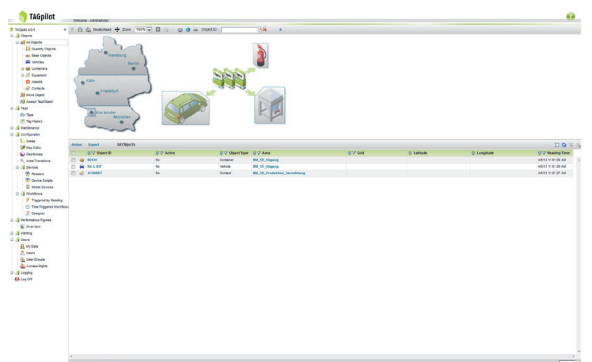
TAGpilot

Welcome : Administrator

Zoom 100% Object ID

TAGpilot 4.0.0
Welcome
All Objects
Quantity Objects
Silver Objects
Vehicles
Containers
Equipment
Assets
Contacts
Issue Objects
Assign Tag/Object
Tags
Tag History
Maintenance
Configuration
Areas
Map Editor
Dashboards
Area Transitions
Devices
Readers
Device Scripts
Mobile Devices
Workflows
Triggered by Reading
Time Triggered Workflows
Designer
Performance Figures
Overview
Alerting
Users
My Data
Users
User Groups
Access Rights
Logging
Log Off

Hamburg
Berlin
Köln
Frankfurt
Stuttgart
München

Action Export All Objects

| | Object ID | Active | Object Type | Area | Unit | Latitude | Longitude | Reading Time |
|---|---|---|---|---|---|---|---|---|
| | 00434 | No | Container | BM_HE_Eingang | | | | 4/8/11 11:51:29 AM |
| | SA-L 537 | No | Vehicle | BM_HE_Eingang | | | | 4/8/11 11:51:29 AM |
| | 27199881 | No | Contact | BM_HE_Produktion_Verwaltung | | | | 4/8/11 11:51:27 AM |